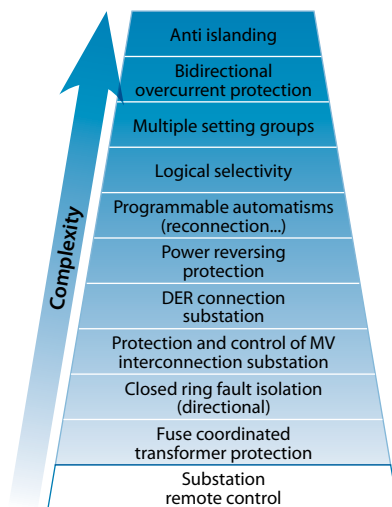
Complexity

Anti islanding

Bidirectional overcurrent protection

Multiple setting groups

Logical selectivity

Programmable automatisms (reconnection...)

Power reversing protection

DER connection substation

Protection and control of MV interconnection substation

Closed ring fault isolation (directional)

Fuse coordinated transformer protection

Substation remote control